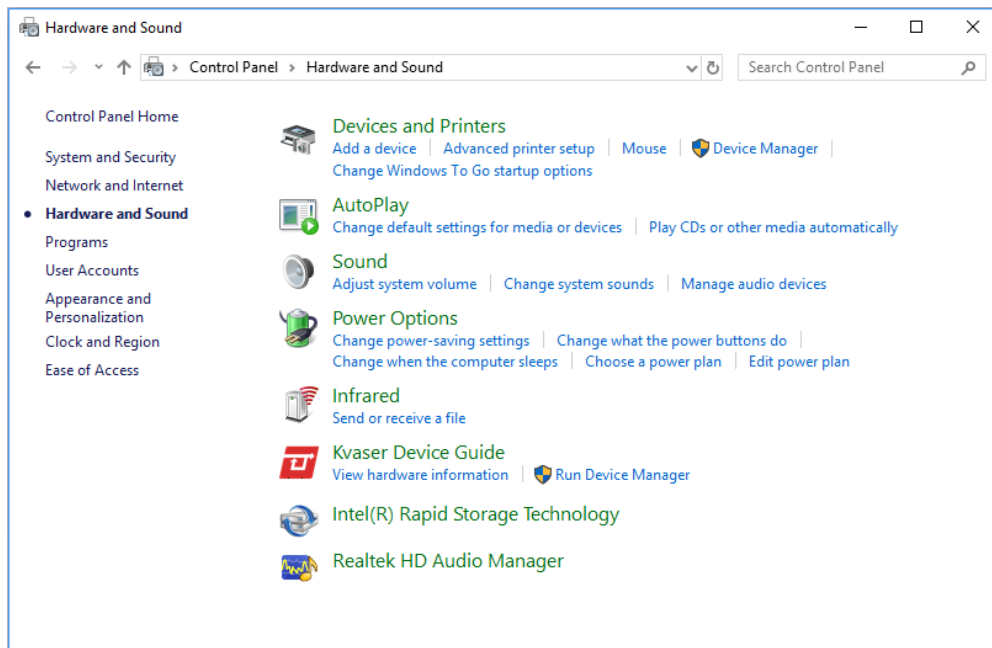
Hardware and Sound

Control Panel > Hardware and Sound

Search Control Panel

Control Panel Home

System and Security
Network and Internet
Hardware and Sound
Programs
User Accounts
Appearance and Personalization
Clock and Region
Ease of Access

Devices and Printers
Add a device | Advanced printer setup | Mouse | Device Manager |
Change Windows To Go startup options

AutoPlay
Change default settings for media or devices | Play CDs or other media automatically

Sound
Adjust system volume | Change system sounds | Manage audio devices

Power Options
Change power-saving settings | Change what the power buttons do |
Change when the computer sleeps | Choose a power plan | Edit power plan

Infrared
Send or receive a file

Kvaser Device Guide
View hardware information | Run Device Manager

Intel(R) Rapid Storage Technology

Realtek HD Audio Manager